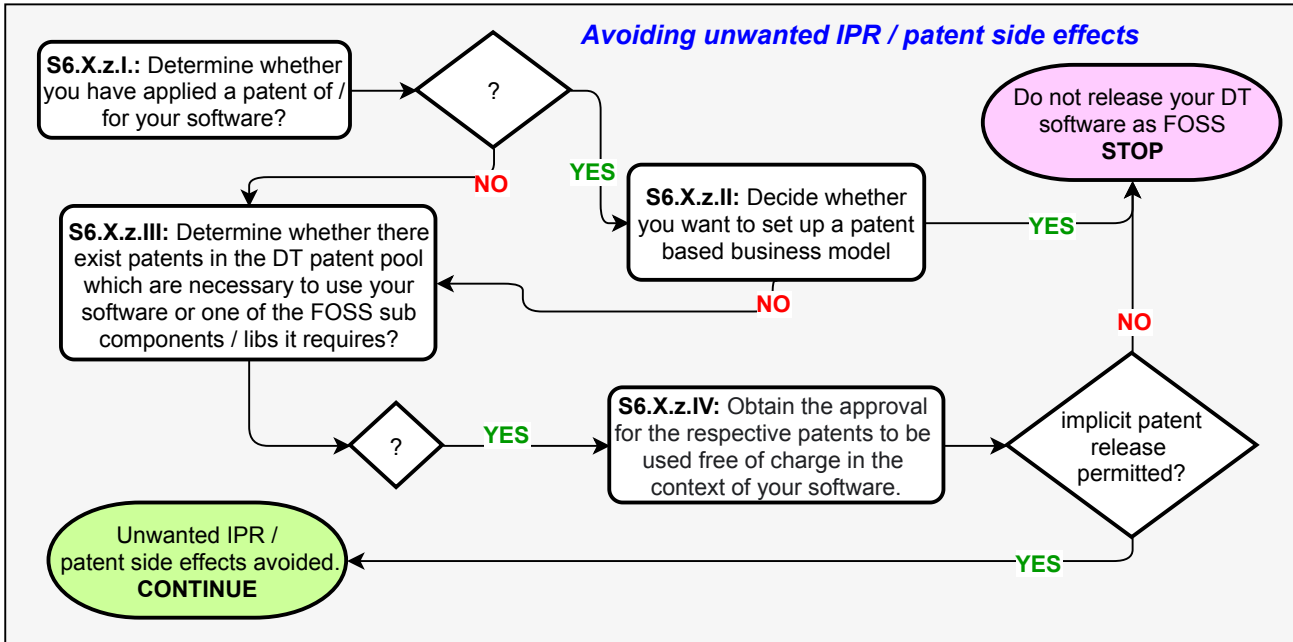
Avoiding unwanted IPR / patent side effects

S6.X.z.I.: Determine whether you have applied a patent of / for your software?

?

YES

NO

Do not release your DT software as FOSS
STOP

S6.X.z.II: Decide whether you want to set up a patent based business model

YES

S6.X.z.III: Determine whether there exist patents in the DT patent pool which are necessary to use your software or one of the FOSS sub components / libs it requires?

NO

NO

?

YES

S6.X.z.IV: Obtain the approval for the respective patents to be used free of charge in the context of your software.

implicit patent release permitted?

Unwanted IPR / patent side effects avoided.
CONTINUE

YES